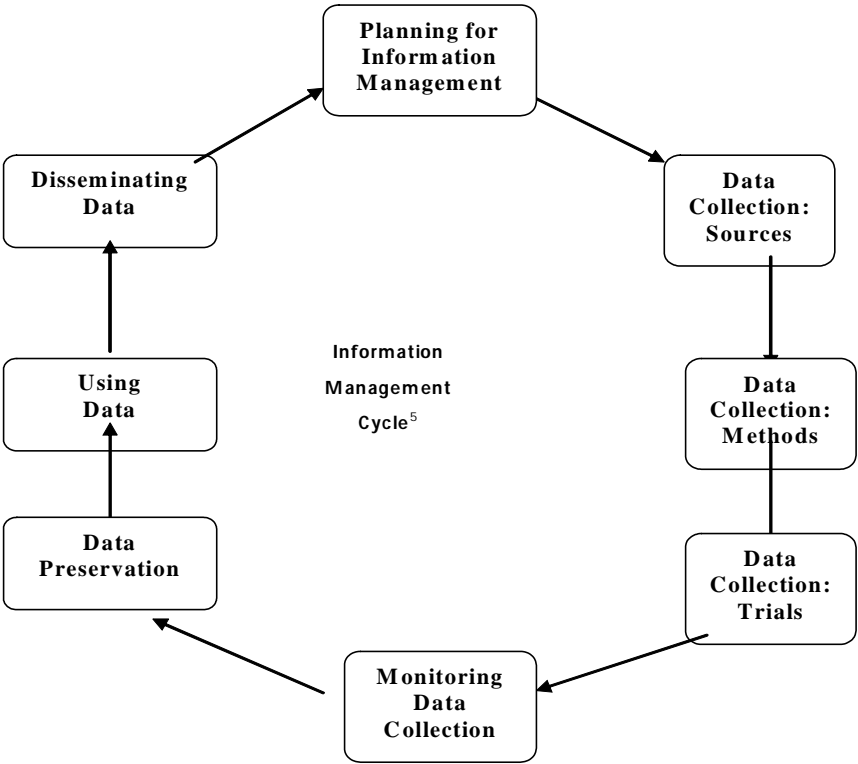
Planning for Information Management

Data Collection: Sources

Data Collection: Methods

Data Collection: Trials

Monitoring Data Collection

Data Preservation

Using Data

Disseminating Data

Information Management Cycle$^5$